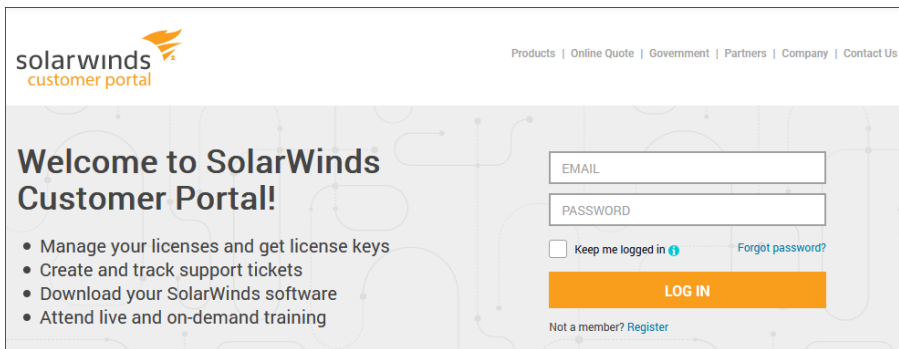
solarwinds
customer portal

Products | Online Quote | Government | Partners | Company | Contact Us

Welcome to SolarWinds Customer Portal!

- Manage your licenses and get license keys
- Create and track support tickets
- Download your SolarWinds software
- Attend live and on-demand training

EMAIL

PASSWORD

Keep me logged in

Forgot password?

LOG IN

Not a member? Register